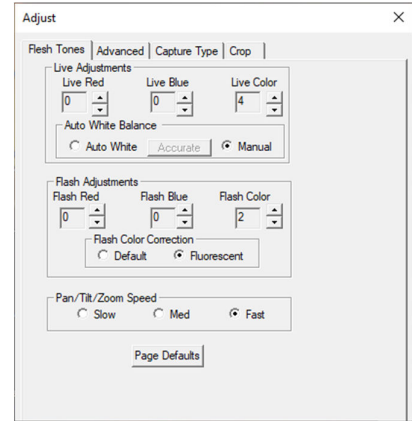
Adjust

×

Flesh Tones | Advanced | Capture Type | Crop

Live Adjustments

Live Red
0

Live Blue
0

Live Color
4

Auto White Balance

Auto White

Accurate

Manual

Flash Adjustments

Flash Red
0

Flash Blue
0

Flash Color
2

Flash Color Correction

Default

Fluorescent

Pan/Tilt/Zoom Speed

Slow

Med

Fast

Page Defaults